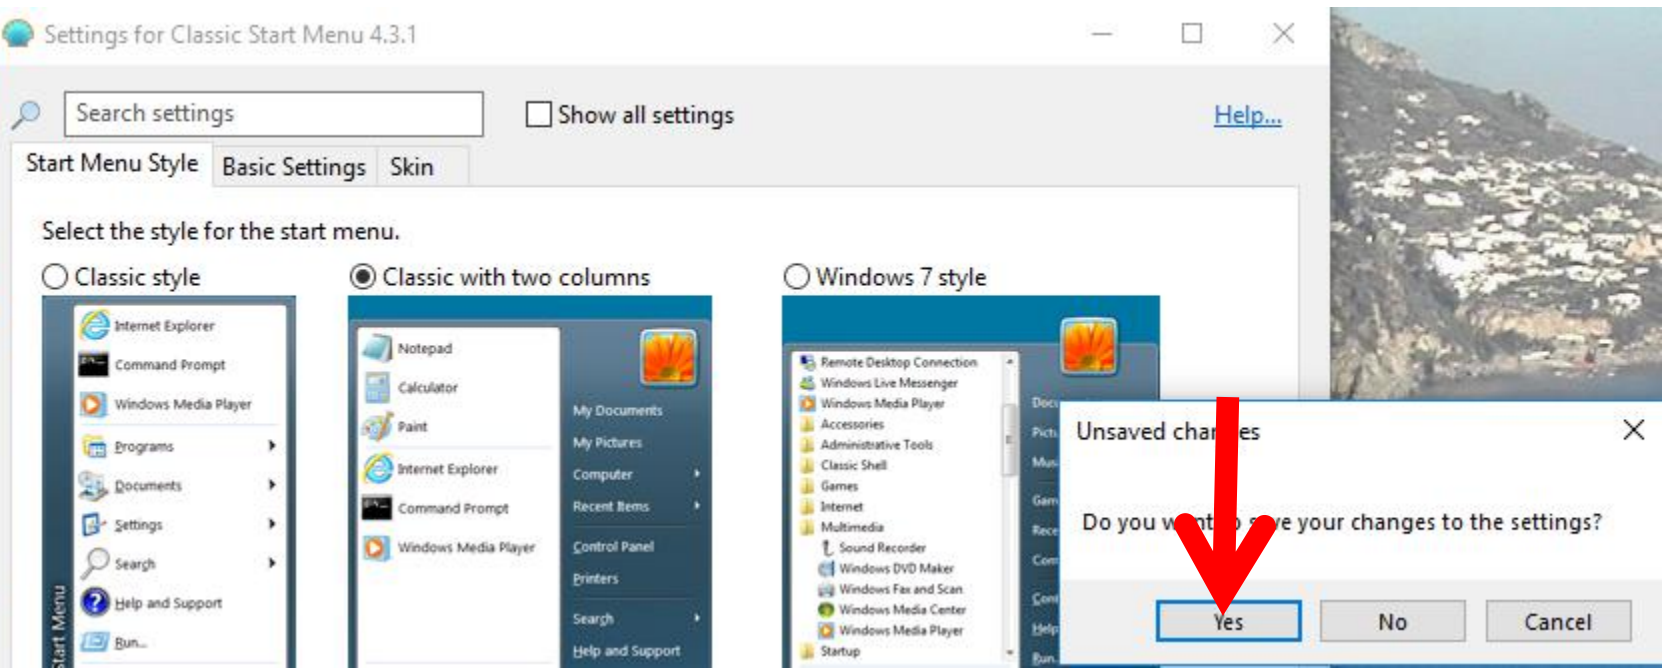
Settings for Classic Start Menu 4.3.1

Search settings

Show all settings

Help...

Start Menu Style | Basic Settings | Skin

Select the style for the start menu.

Classic style

Classic with two columns

Windows 7 style

Internet Explorer
Command Prompt
Windows Media Player
Programs
Documents
Settings
Search
Help and Support
Run...
Start Menu

Notepad
Calculator
Paint
Internet Explorer
Command Prompt
Windows Media Player
My Documents
My Pictures
Computer
Recent Items
Control Panel
Printers
Search
Help and Support

Remote Desktop Connection
Windows Live Messenger
Windows Media Player
Accessories
Administrative Tools
Classic Shell
Games
Internet
Multimedia
Sound Recorder
Windows DVD Maker
Windows Fax and Scan
Windows Media Center
Windows Media Player
Startup
Docu
Pictu
Mus
Gam
Rece
Com
Con
Help
Run

Unsaved char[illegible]es

Do you w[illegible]nt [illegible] s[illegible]ve your changes to the settings?

Yes

No

Cancel